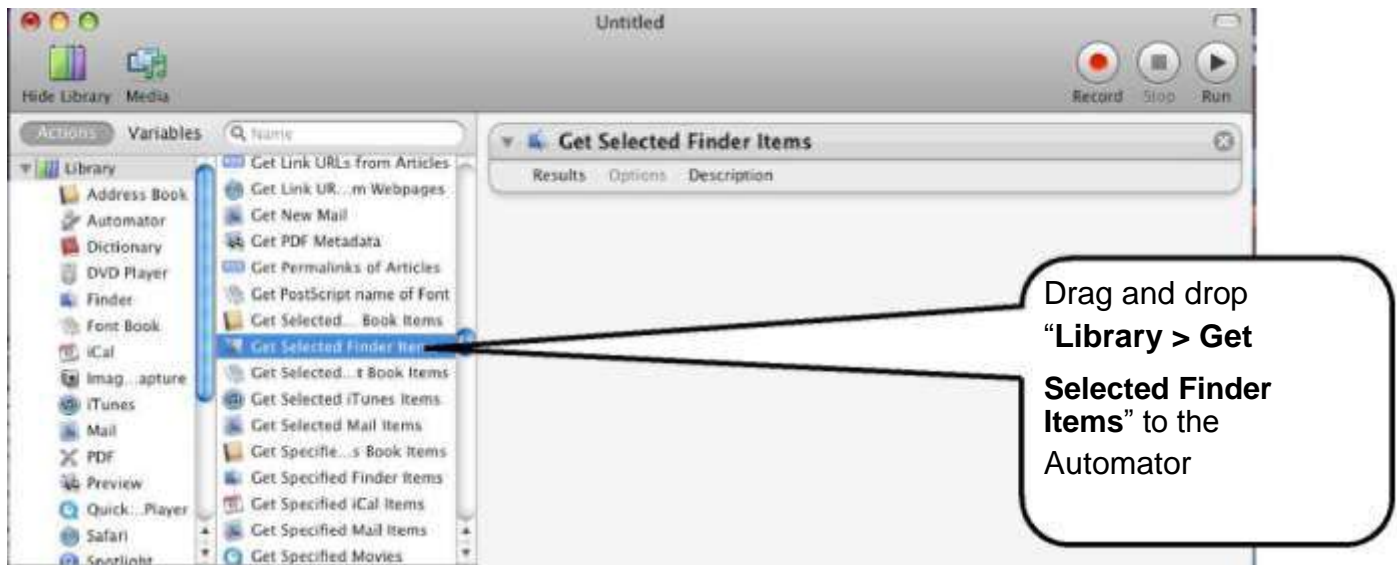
Untitled

Hide Library Media

Record Stop Run

Actions Variables

Name

Library
Address Book
Automator
Dictionary
DVD Player
Finder
Font Book
iCal
Imag...apture
iTunes
Mail
PDF
Preview
Quick...Player
Safari
Spotlight

Get Link URLs from Articles
Get Link UR...m Webpages
Get New Mail
Get PDF Metadata
Get Permalinks of Articles
Get PostScript name of Font
Get Selected... Book Items
Get Selected Finder Items
Get Selected...t Book Items
Get Selected iTunes Items
Get Selected Mail Items
Get Specifie...s Book Items
Get Specified Finder Items
Get Specified iCal Items
Get Specified Mail Items
Get Specified Movies

Get Selected Finder Items

Results Options Description

Drag and drop "**Library > Get Selected Finder Items**" to the Automator